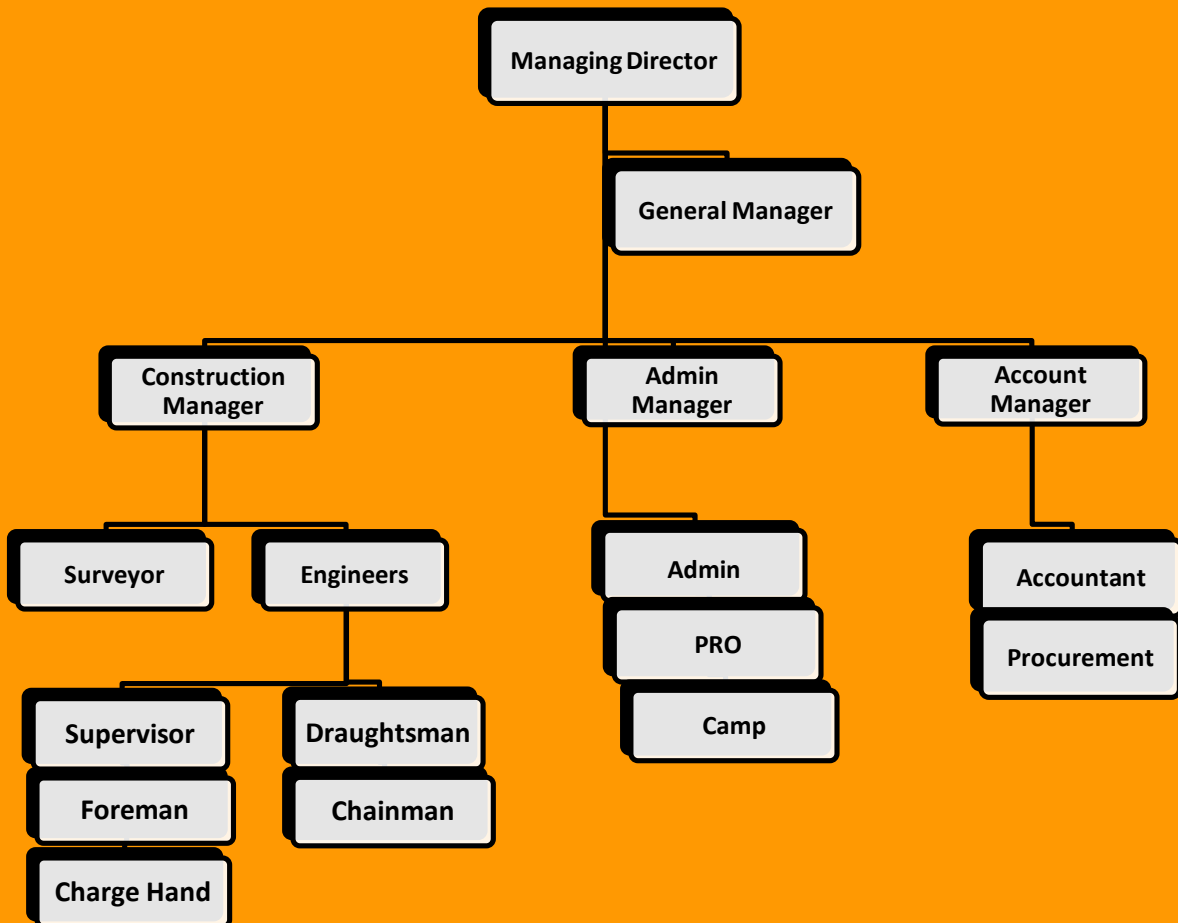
Managing Director

General Manager

Construction Manager

Admin Manager

Account Manager

Surveyor

Engineers

Admin

PRO

Camp

Accountant

Procurement

Supervisor

Foreman

Charge Hand

Draughtsman

Chainman